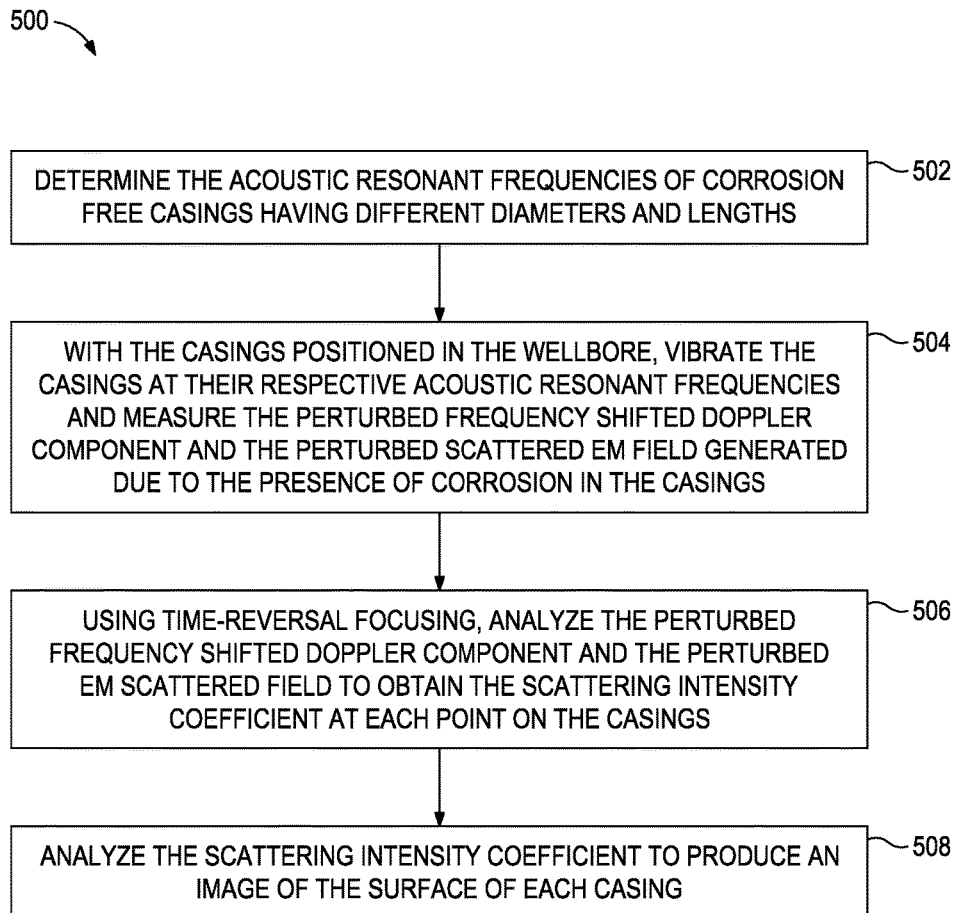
500

DETERMINE THE ACOUSTIC RESONANT FREQUENCIES OF CORROSION FREE CASINGS HAVING DIFFERENT DIAMETERS AND LENGTHS

502

WITH THE CASINGS POSITIONED IN THE WELLBORE, VIBRATE THE CASINGS AT THEIR RESPECTIVE ACOUSTIC RESONANT FREQUENCIES AND MEASURE THE PERTURBED FREQUENCY SHIFTED DOPPLER COMPONENT AND THE PERTURBED SCATTERED EM FIELD GENERATED DUE TO THE PRESENCE OF CORROSION IN THE CASINGS

504

USING TIME-REVERSAL FOCUSING, ANALYZE THE PERTURBED FREQUENCY SHIFTED DOPPLER COMPONENT AND THE PERTURBED EM SCATTERED FIELD TO OBTAIN THE SCATTERING INTENSITY COEFFICIENT AT EACH POINT ON THE CASINGS

506

ANALYZE THE SCATTERING INTENSITY COEFFICIENT TO PRODUCE AN IMAGE OF THE SURFACE OF EACH CASING

508